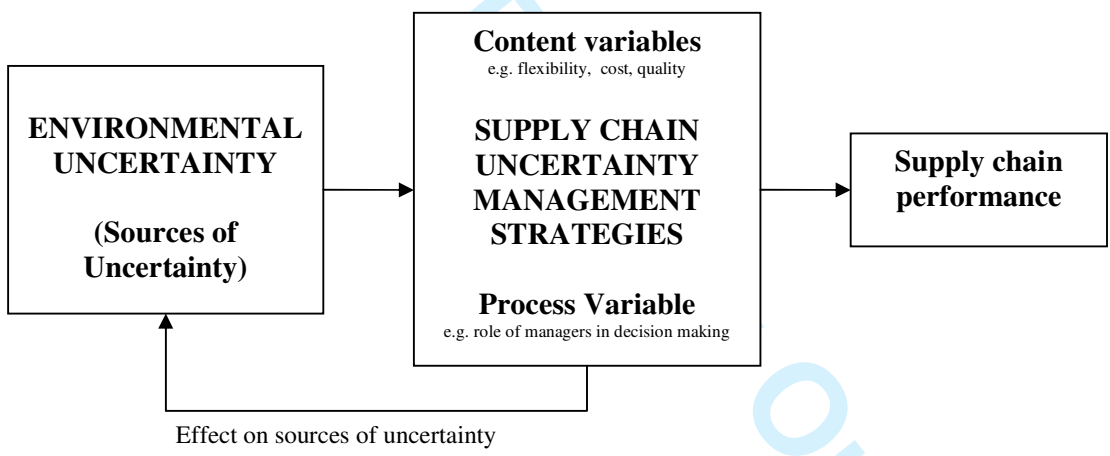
ENVIRONMENTAL UNCERTAINTY

(Sources of Uncertainty)

Content variables
e.g. flexibility, cost, quality

SUPPLY CHAIN UNCERTAINTY MANAGEMENT STRATEGIES

Process Variable
e.g. role of managers in decision making

Supply chain performance

Effect on sources of uncertainty